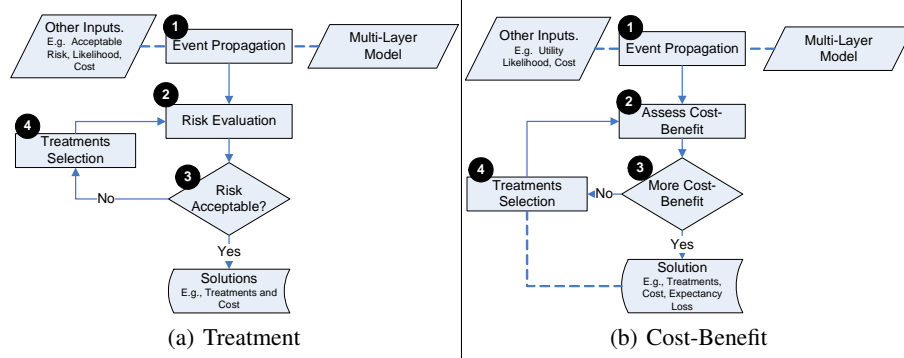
Other Inputs.
E.g. Acceptable Risk, Likelihood, Cost

1
Event Propagation

Multi-Layer Model

2
Risk Evaluation

4
Treatments Selection

3
Risk Acceptable?

No

Yes

Solutions
E.g., Treatments and Cost

(a) Treatment

Other Inputs.
E.g. Utility Likelihood, Cost

1
Event Propagation

Multi-Layer Model

2
Assess Cost-Benefit

3
More Cost-Benefit

4
Treatments Selection

No

Yes

Solution
E.g., Treatments, Cost, Expectancy Loss

(b) Cost-Benefit